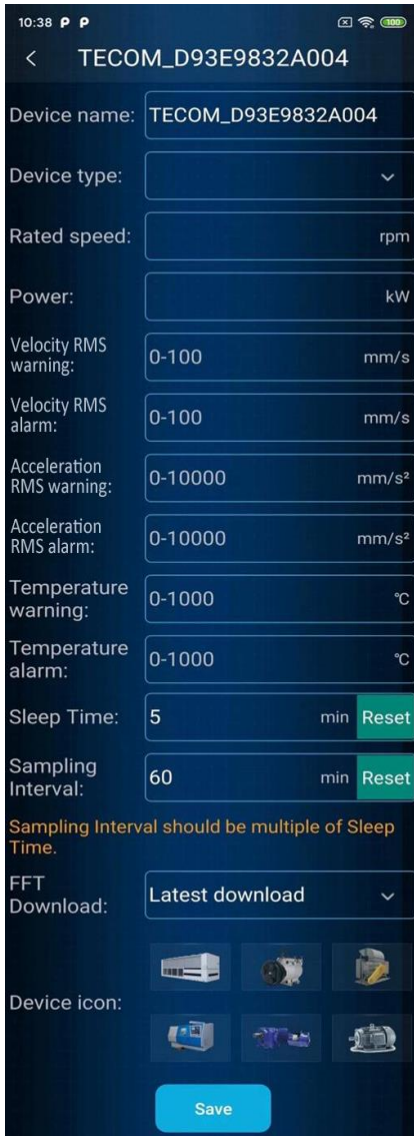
10:38 P P

100

<

TECOM_D93E9832A004

Device name: TECOM_D93E9832A004

Device type:

Rated speed: rpm

Power: kW

Velocity RMS warning: 0-100 mm/s

Velocity RMS alarm: 0-100 mm/s

Acceleration RMS warning: 0-10000 mm/s²

Acceleration RMS alarm: 0-10000 mm/s²

Temperature warning: 0-1000 ℃

Temperature alarm: 0-1000 ℃

Sleep Time: 5 min Reset

Sampling Interval: 60 min Reset

Sampling Interval should be multiple of Sleep Time.

FFT Download: Latest download

Device icon:

Save